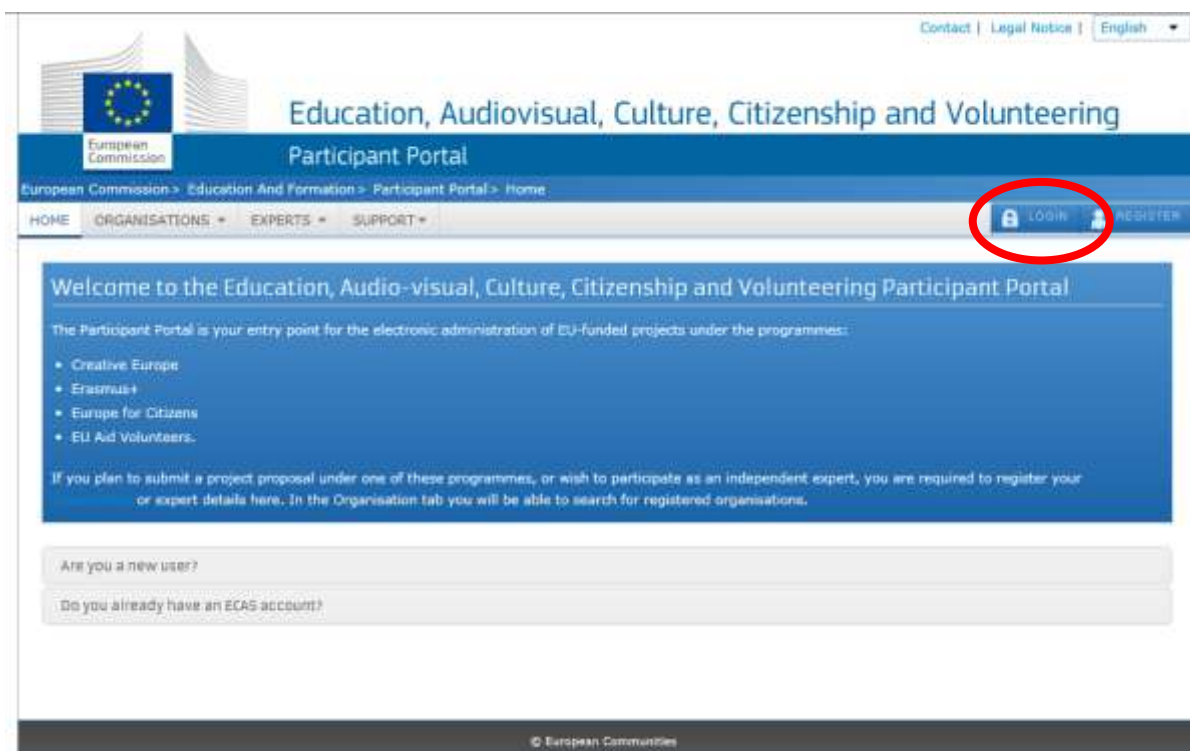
Contact | Legal Notice | English

European Commission

Education, Audiovisual, Culture, Citizenship and Volunteering

Participant Portal

European Commission > Education And Formation > Participant Portal > Home

HOME ORGANISATIONS ▾ EXPERTS ▾ SUPPORT ▾

LOGIN REGISTER

Welcome to the Education, Audio-visual, Culture, Citizenship and Volunteering Participant Portal

The Participant Portal is your entry point for the electronic administration of EU-funded projects under the programmes:

- Creative Europe
- Erasmus+
- Europe for Citizens
- EU Aid Volunteers.

If you plan to submit a project proposal under one of these programmes, or wish to participate as an independent expert, you are required to register your or expert details here. In the Organisation tab you will be able to search for registered organisations.

Are you a new user?

Do you already have an ECAS account?

© European Communities